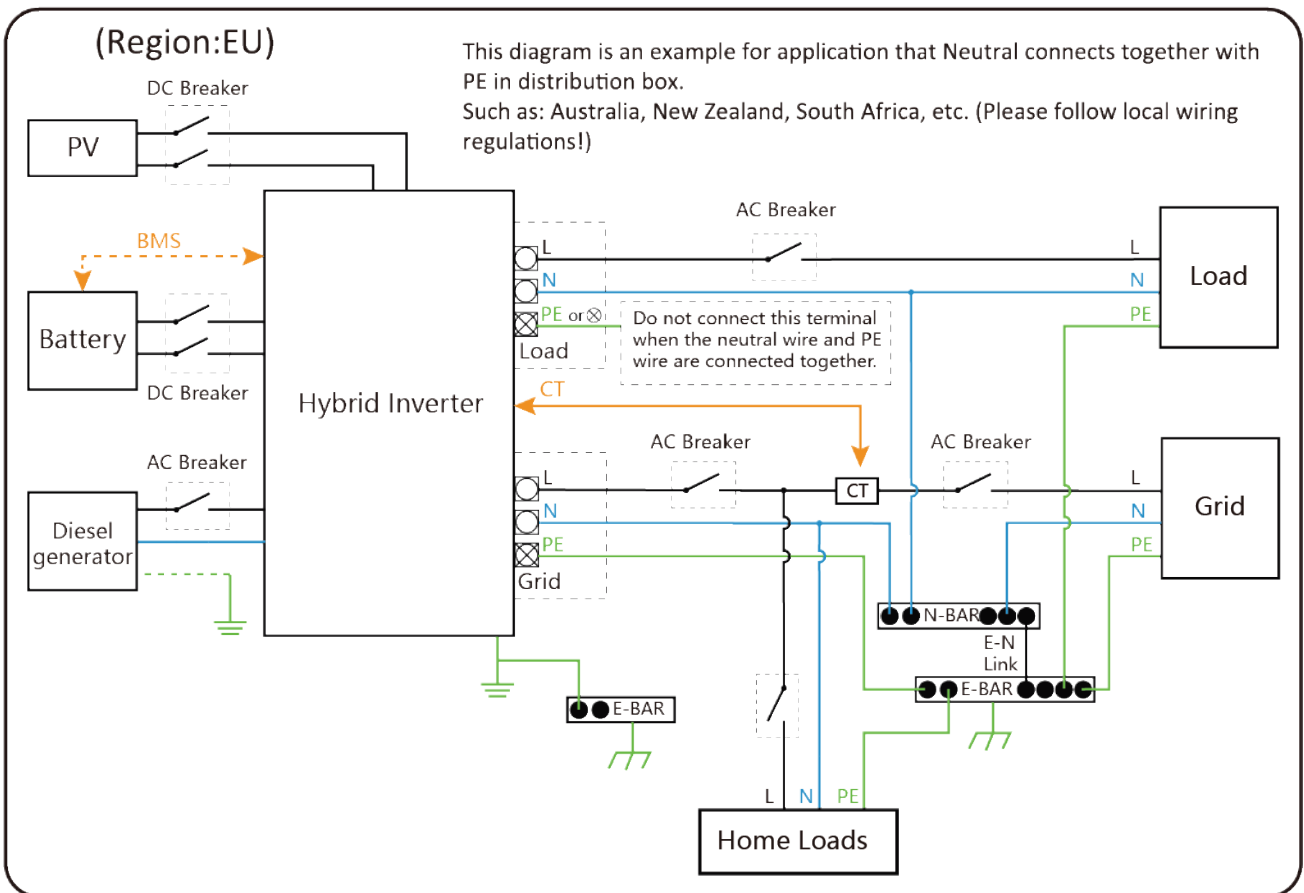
(Region:EU)

This diagram is an example for application that Neutral connects together with PE in distribution box.
Such as: Australia, New Zealand, South Africa, etc. (Please follow local wiring regulations!)

DC Breaker

PV

BMS

Battery

DC Breaker

Hybrid Inverter

AC Breaker

Diesel generator

L
N
PE or ⊗
Load

Do not connect this terminal when the neutral wire and PE wire are connected together.

AC Breaker

L
N
PE

Load

CT

L
N
PE
Grid

AC Breaker

CT

AC Breaker

L
N
PE

Grid

N-BAR

E-N Link

E-BAR

E-BAR

L N PE

Home Loads